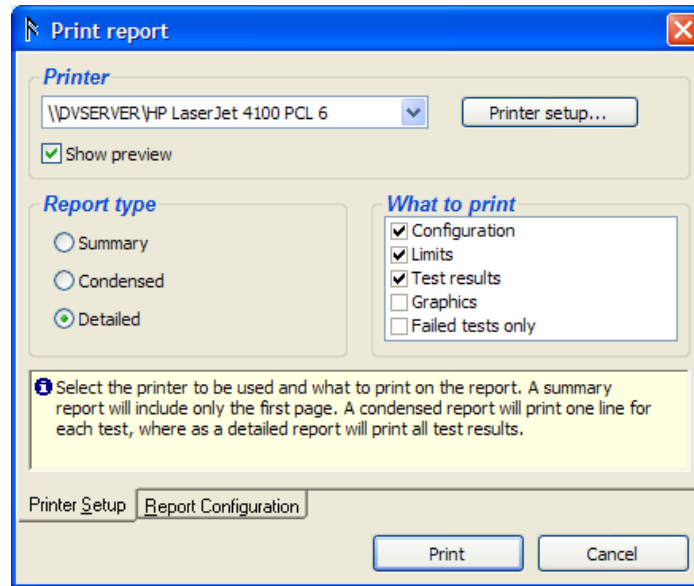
Print report

Printer

\\DVSERVER\HP LaserJet 4100 PCL 6

Printer setup...

Show preview

Report type

Summary

Condensed

Detailed

What to print

Configuration

Limits

Test results

Graphics

Failed tests only

Select the printer to be used and what to print on the report. A summary report will include only the first page. A condensed report will print one line for each test, where as a detailed report will print all test results.

Printer Setup

Report Configuration

Print

Cancel